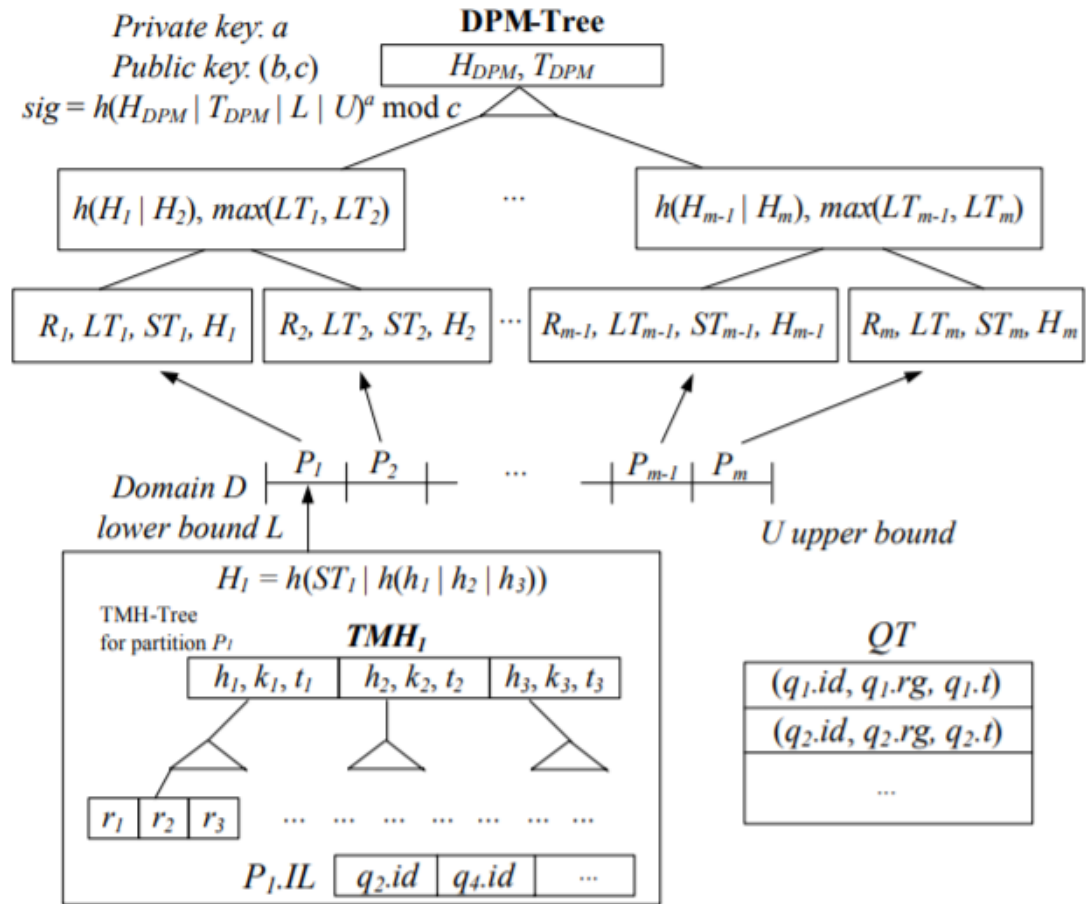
Private key: $a$
Public key: $(b,c)$
$sig = h(H_{DPM} \mid T_{DPM} \mid L \mid U)^a \bmod c$

DPM-Tree

$H_{DPM}, T_{DPM}$

$h(H_1 \mid H_2), max(LT_1, LT_2)$

...

$h(H_{m-1} \mid H_m), max(LT_{m-1}, LT_m)$

$R_1, LT_1, ST_1, H_1$

$R_2, LT_2, ST_2, H_2$

...

$R_{m-1}, LT_{m-1}, ST_{m-1}, H_{m-1}$

$R_m, LT_m, ST_m, H_m$

$P_1$ $P_2$ ... $P_{m-1}$ $P_m$

Domain $D$
lower bound $L$

$U$ upper bound

$H_1 = h(ST_1 \mid h(h_1 \mid h_2 \mid h_3))$

TMH-Tree for partition $P_1$

$TMH_1$

| $h_1, k_1, t_1$ | $h_2, k_2, t_2$ | $h_3, k_3, t_3$ |
|---|---|---|

| $r_1$ | $r_2$ | $r_3$ |
|---|---|---|

... ... ... ... ... ... ... ...

$P_1.IL$

| $q_2.id$ | $q_4.id$ | ... |
|---|---|---|

QT

| $(q_1.id, q_1.rg, q_1.t)$ |
|---|
| $(q_2.id, q_2.rg, q_2.t)$ |
| ... |